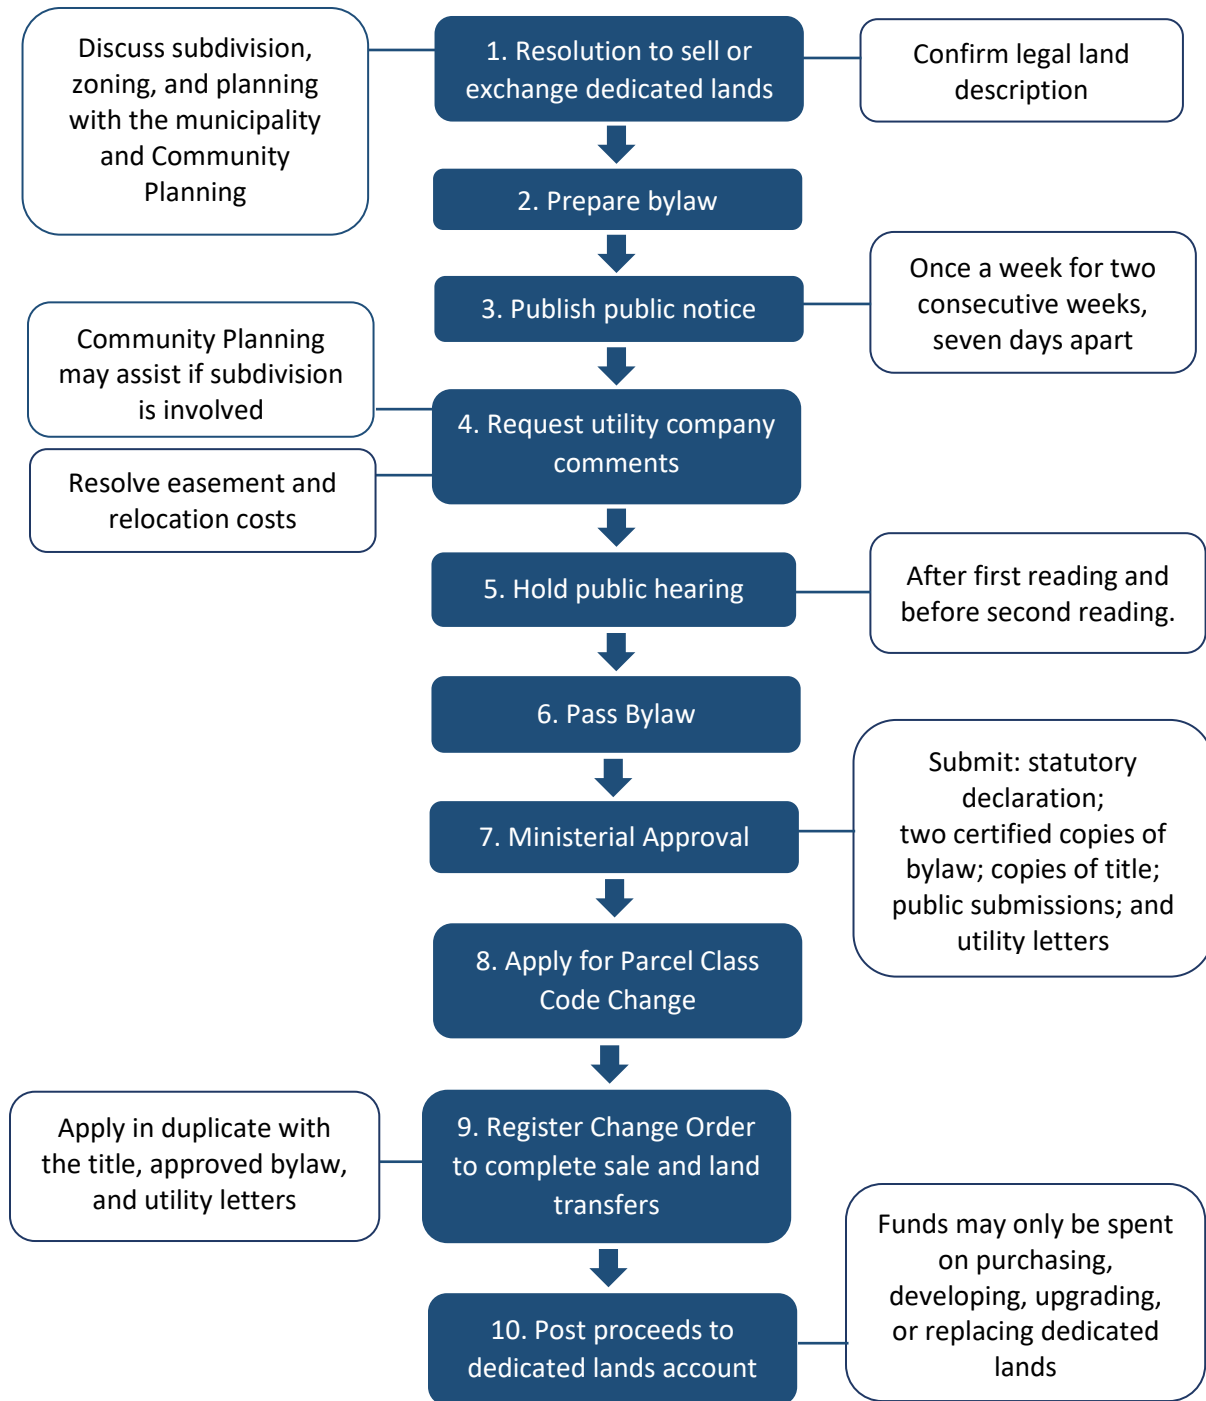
Discuss subdivision, zoning, and planning with the municipality and Community Planning

1. Resolution to sell or exchange dedicated lands

Confirm legal land description

2. Prepare bylaw

3. Publish public notice

Once a week for two consecutive weeks, seven days apart

Community Planning may assist if subdivision is involved

4. Request utility company comments

Resolve easement and relocation costs

5. Hold public hearing

After first reading and before second reading.

6. Pass Bylaw

7. Ministerial Approval

Submit: statutory declaration; two certified copies of bylaw; copies of title; public submissions; and utility letters

8. Apply for Parcel Class Code Change

Apply in duplicate with the title, approved bylaw, and utility letters

9. Register Change Order to complete sale and land transfers

Funds may only be spent on purchasing, developing, upgrading, or replacing dedicated lands

10. Post proceeds to dedicated lands account